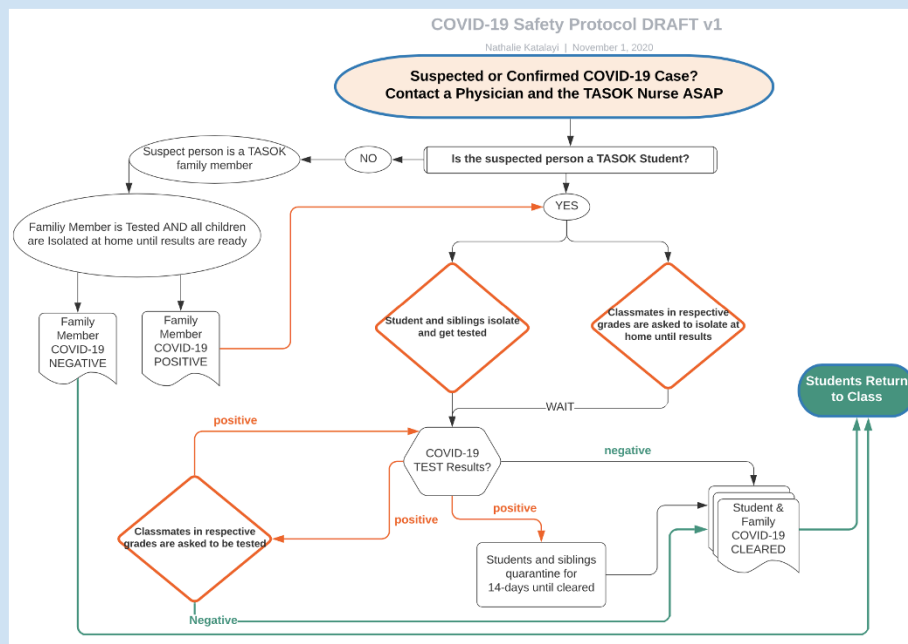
COVID-19 Safety Protocol DRAFT v1

Nathalie Katalayi | November 1, 2020

Suspected or Confirmed COVID-19 Case? Contact a Physician and the TASOK Nurse ASAP

Is the suspected person a TASOK Student?

NO

Suspect person is a TASOK family member

Familiy Member is Tested AND all children are Isolated at home until results are ready

Family Member COVID-19 NEGATIVE

Family Member COVID-19 POSITIVE

YES

Student and siblings isolate and get tested

Classmates in respective grades are asked to isolate at home until results

WAIT

COVID-19 TEST Results?

positive

negative

positive

positive

Classmates in respective grades are asked to be tested

Students and siblings quarantine for 14-days until cleared

Student & Family COVID-19 CLEARED

Students Return to Class

Negative